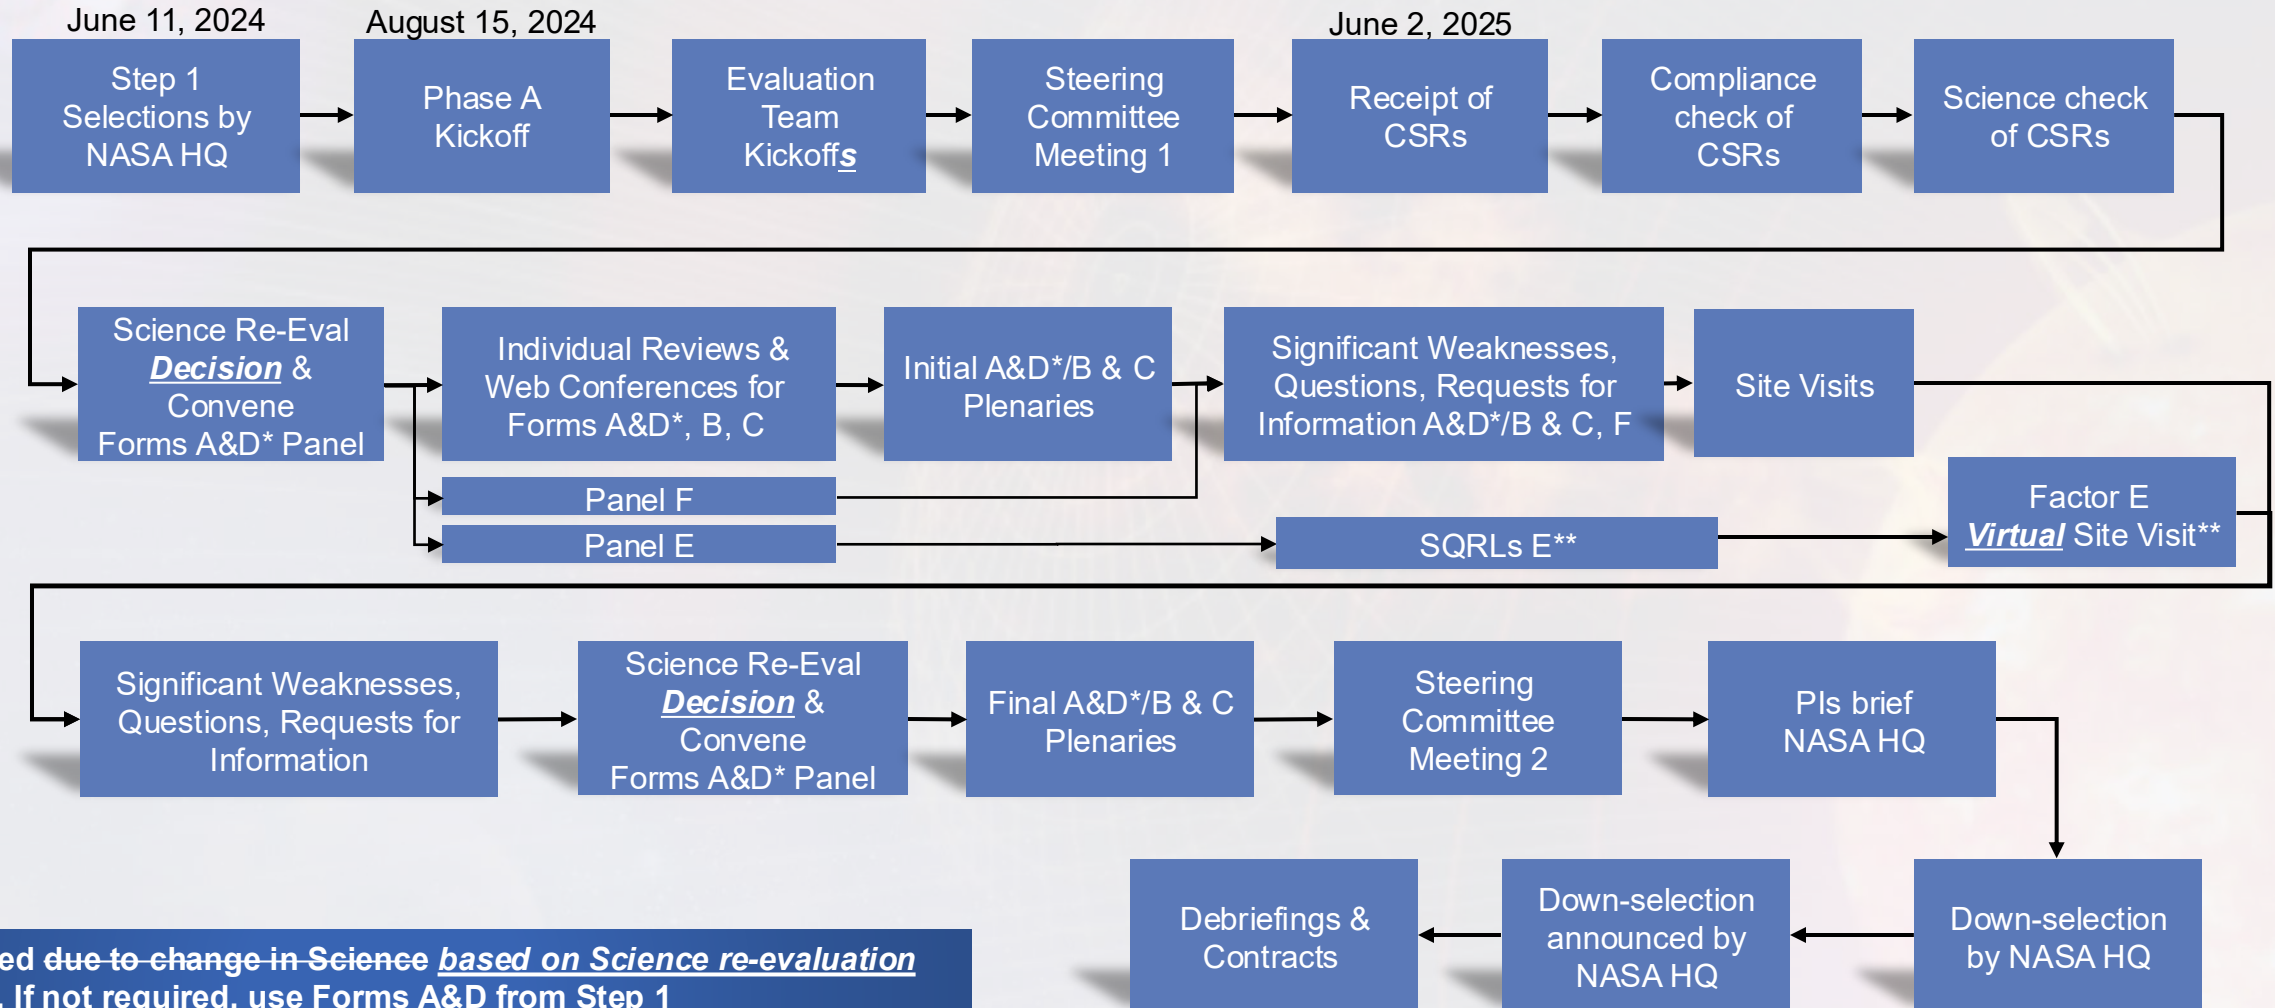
June 11, 2024

August 15, 2024

June 2, 2025

Step 1 Selections by NASA HQ

Phase A Kickoff

Evaluation Team Kickoffs

Steering Committee Meeting 1

Receipt of CSRs

Compliance check of CSRs

Science check of CSRs

Science Re-Eval ***Decision*** & Convene Forms A&D* Panel

Individual Reviews & Web Conferences for Forms A&D*, B, C

Initial A&D*/B & C Plenaries

Significant Weaknesses, Questions, Requests for Information A&D*/B & C, F

Site Visits

Panel F

Panel E

SQRLs E**

Factor E ***Virtual*** Site Visit**

Significant Weaknesses, Questions, Requests for Information

Science Re-Eval ***Decision*** & Convene Forms A&D* Panel

Final A&D*/B & C Plenaries

Steering Committee Meeting 2

PIs brief NASA HQ

Debriefings & Contracts

Down-selection announced by NASA HQ

Down-selection by NASA HQ

ed ~~due to change in Science~~ *based on Science re-evaluation*
. If not required, use Forms A&D from Step 1